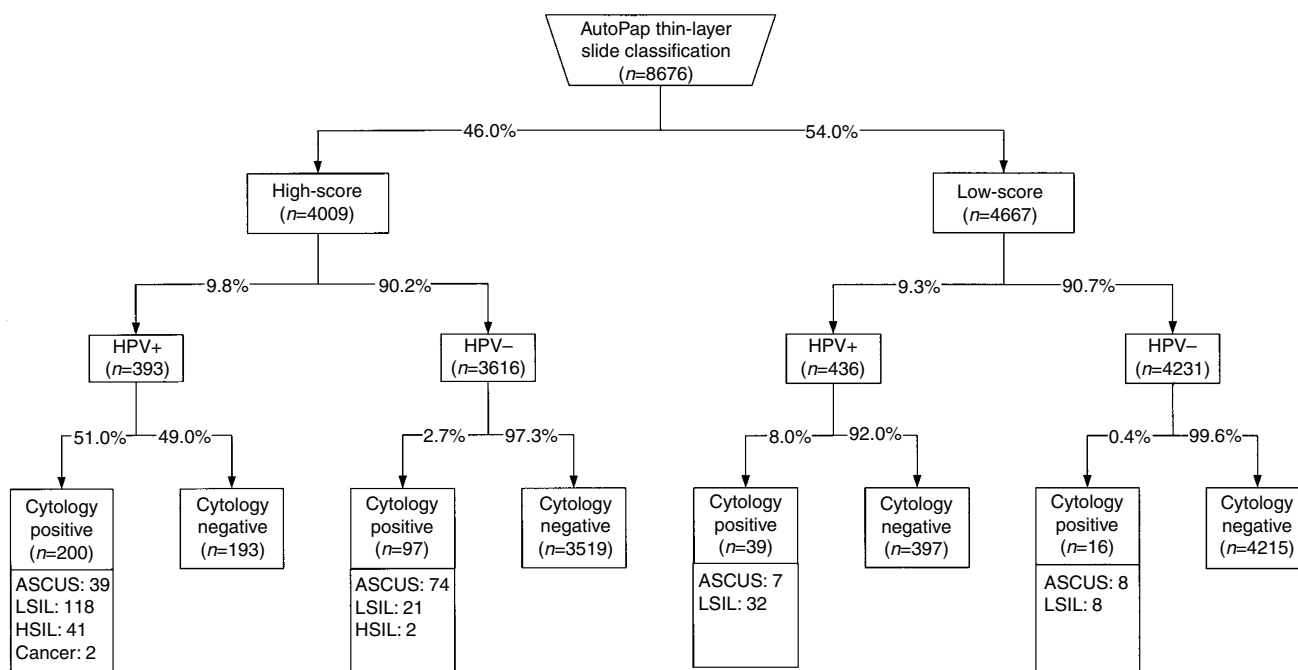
AutoPap thin-layer slide classification
($n$=8676)

46.0%

54.0%

High-score
($n$=4009)

Low-score
($n$=4667)

9.8%

90.2%

9.3%

90.7%

HPV+
($n$=393)

HPV–
($n$=3616)

HPV+
($n$=436)

HPV–
($n$=4231)

51.0%

49.0%

2.7%

97.3%

8.0%

92.0%

0.4%

99.6%

Cytology positive
($n$=200)

ASCUS: 39
LSIL: 118
HSIL: 41
Cancer: 2

Cytology negative
($n$=193)

Cytology positive
($n$=97)

ASCUS: 74
LSIL: 21
HSIL: 2

Cytology negative
($n$=3519)

Cytology positive
($n$=39)

ASCUS: 7
LSIL: 32

Cytology negative
($n$=397)

Cytology positive
($n$=16)

ASCUS: 8
LSIL: 8

Cytology negative
($n$=4215)